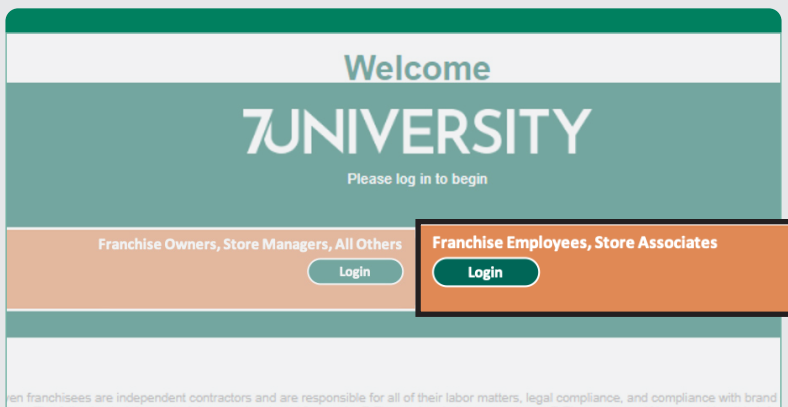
Welcome

7UNIVERSITY

Please log in to begin

Franchise Owners, Store Managers, All Others

Login

Franchise Employees, Store Associates

Login

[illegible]ven franchisees are independent contractors and are responsible for all of their labor matters, legal compliance, and compliance with brand